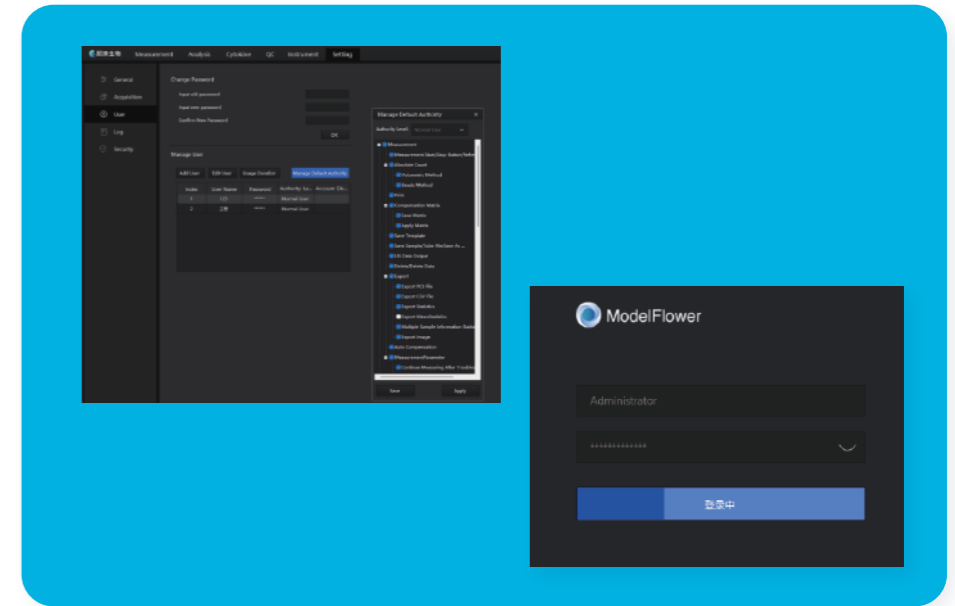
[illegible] Measurement Analysis Cytokine QC Instrument Setting

General
Acquisition
User
Log
Security

Change Password
Input old password
Input new password
Confirm New Password
OK

Manage User
Add User Edit User Usage Duration Manage Default Authority

| Index | User Name | Password | Authority Le... | Account Sta... |
|---|---|---|---|---|
| 1 | 123 | \*\*\*\*\*\* | Normal User | |
| 2 | 正常 | \*\*\*\*\*\* | Normal User | |

Manage Default Authority ×
Authority Level Normal User
Measurement
Measurement Start/Stop Select/Select...
Absolute Count
Parameter Method
Beads Method
Print
Compensation Matrix
Save Matrix
Apply Matrix
Save Template
Save Sample/Tube File/Save As ...
LIS Data Output
Delete/Delete Data
Export
Export FCS File
Export CSV File
Export Statistics
Export Mass Statistics
Multiple Sample Information Statis...
Export Image
Auto Compensation
Measurement Parameter
Continue Measuring After Troubles...
Save Apply

ModelFlower
Administrator
\*\*\*\*\*\*\*\*\*\*\*\*
登录中